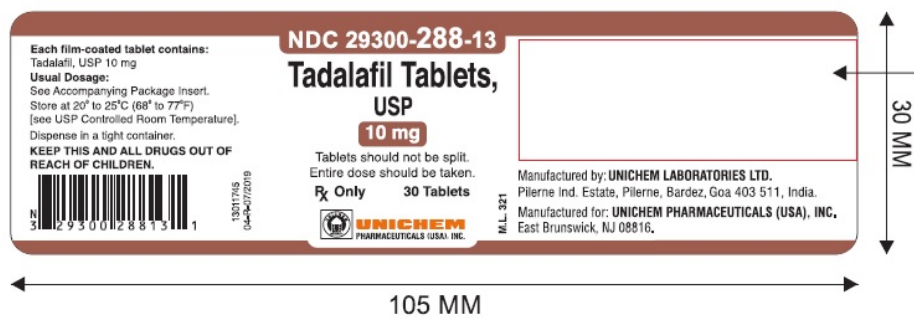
Each film-coated tablet contains:
Tadalafil, USP 10 mg
Usual Dosage:
See Accompanying Package Insert.
Store at 20° to 25°C (68° to 77°F)
[see USP Controlled Room Temperature].
Dispense in a tight container.
KEEP THIS AND ALL DRUGS OUT OF REACH OF CHILDREN.

N
3 29300 28813 1

13011745
04-R-07/2019

NDC 29300-288-13
Tadalafil Tablets, USP
10 mg
Tablets should not be split.
Entire dose should be taken.
℞ Only 30 Tablets
UNICHEM
PHARMACEUTICALS (USA) INC.

M.L. 321

Manufactured by: UNICHEM LABORATORIES LTD.
Pilerne Ind. Estate, Pilerne, Bardez, Goa 403 511, India.
Manufactured for: UNICHEM PHARMACEUTICALS (USA), INC.
East Brunswick, NJ 08816.

30 MM

105 MM